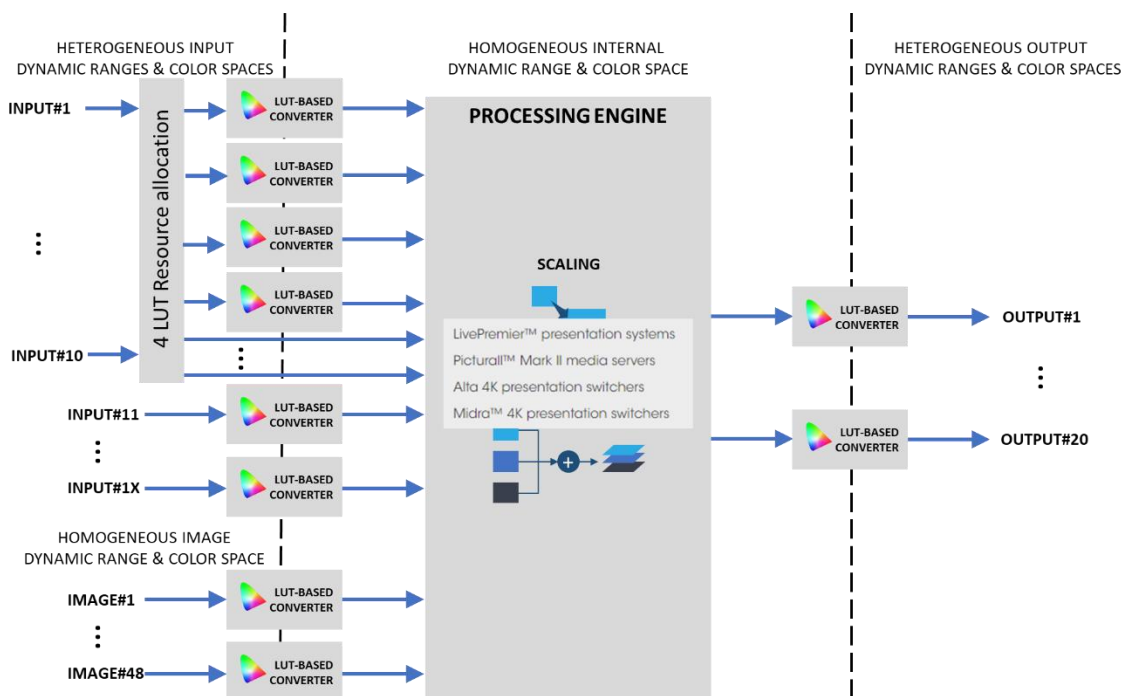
HETEROGENEOUS INPUT DYNAMIC RANGES & COLOR SPACES

HOMOGENEOUS INTERNAL DYNAMIC RANGE & COLOR SPACE

HETEROGENEOUS OUTPUT DYNAMIC RANGES & COLOR SPACES

INPUT#1

4 LUT Resource allocation

LUT-BASED CONVERTER

LUT-BASED CONVERTER

LUT-BASED CONVERTER

LUT-BASED CONVERTER

INPUT#10

INPUT#11

LUT-BASED CONVERTER

INPUT#1X

LUT-BASED CONVERTER

PROCESSING ENGINE

SCALING

LivePremier™ presentation systems
Picturall™ Mark II media servers
Alta 4K presentation switchers
Midra™ 4K presentation switchers

LUT-BASED CONVERTER

OUTPUT#1

LUT-BASED CONVERTER

OUTPUT#20

HOMOGENEOUS IMAGE DYNAMIC RANGE & COLOR SPACE

IMAGE#1

LUT-BASED CONVERTER

IMAGE#48

LUT-BASED CONVERTER